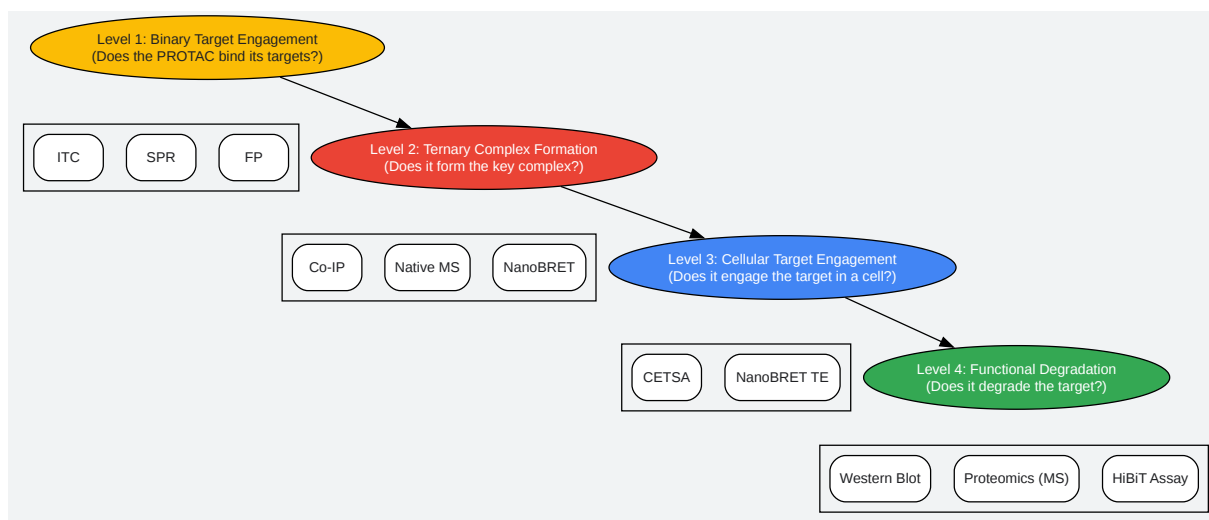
Level 1: Binary Target Engagement
(Does the PROTAC bind its targets?)

ITC

SPR

FP

Level 2: Ternary Complex Formation
(Does it form the key complex?)

Co-IP

Native MS

NanoBRET

Level 3: Cellular Target Engagement
(Does it engage the target in a cell?)

CETSA

NanoBRET TE

Level 4: Functional Degradation
(Does it degrade the target?)

Western Blot

Proteomics (MS)

HiBiT Assay